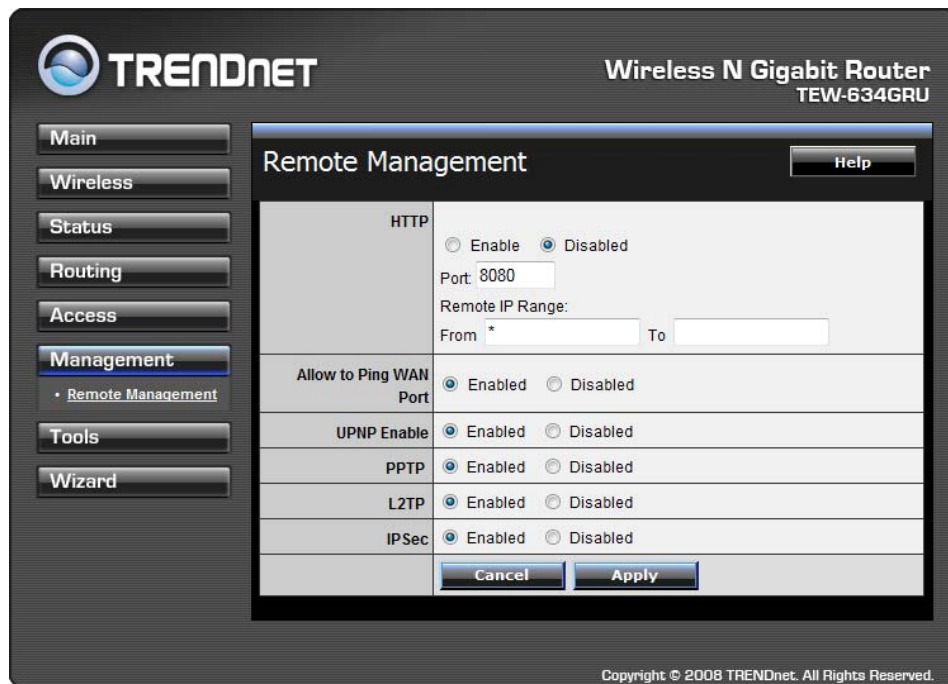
TRENDNET

Wireless N Gigabit Router
TEW-634GRU

Main
Wireless
Status
Routing
Access
Management
• Remote Management
Tools
Wizard

Remote Management

Help

| | |
|---|---|
| HTTP | Enable Disabled<br>Port: 8080<br>Remote IP Range:<br>From * To |
| Allow to Ping WAN Port | Enabled Disabled |
| UPNP Enable | Enabled Disabled |
| PPTP | Enabled Disabled |
| L2TP | Enabled Disabled |
| IPSec | Enabled Disabled |
| | Cancel Apply |

Copyright © 2008 TRENDnet. All Rights Reserved.